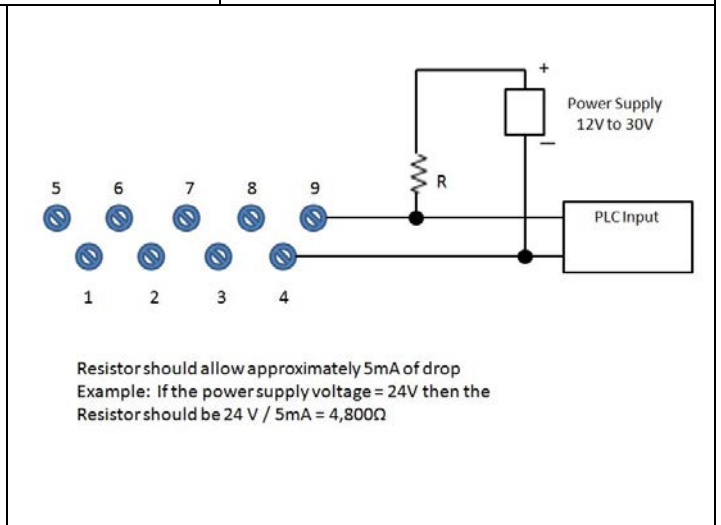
+

Power Supply
12V to 30V

–

R

5 6 7 8 9

PLC Input

1 2 3 4

Resistor should allow approximately 5mA of drop
Example: If the power supply voltage = 24V then the
Resistor should be 24 V / 5mA = 4,800Ω